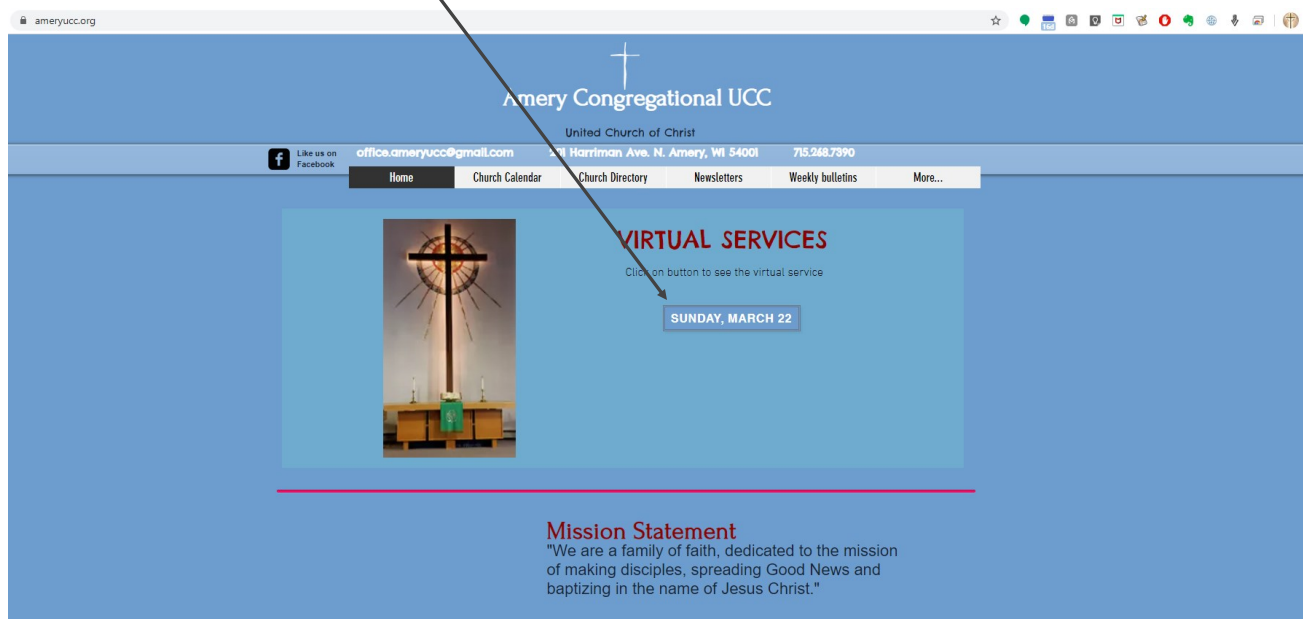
ameryucc.org

Amery Congregational UCC

United Church of Christ

Like us on Facebook

office.ameryucc@gmail.com

201 Harriman Ave. N. Amery, WI 54001

715.268.7390

Home | Church Calendar | Church Directory | Newsletters | Weekly bulletins | More...

VIRTUAL SERVICES

Click on button to see the virtual service

SUNDAY, MARCH 22

Mission Statement

"We are a family of faith, dedicated to the mission of making disciples, spreading Good News and baptizing in the name of Jesus Christ."